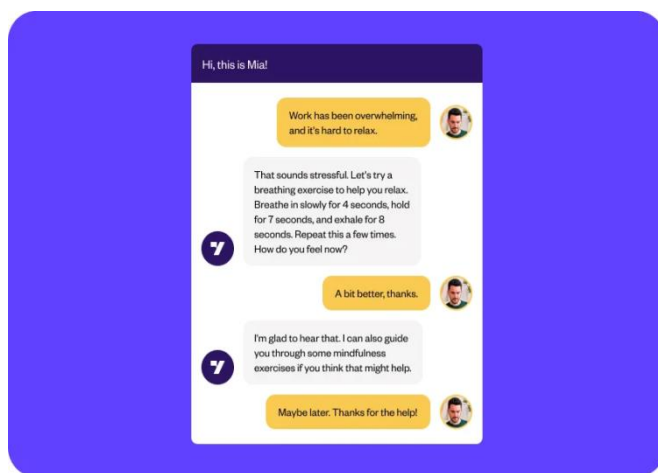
Hi, this is Mia!

Work has been overwhelming, and it's hard to relax.

That sounds stressful. Let's try a breathing exercise to help you relax. Breathe in slowly for 4 seconds, hold for 7 seconds, and exhale for 8 seconds. Repeat this a few times. How do you feel now?

A bit better, thanks.

I'm glad to hear that. I can also guide you through some mindfulness exercises if you think that might help.

Maybe later. Thanks for the help!